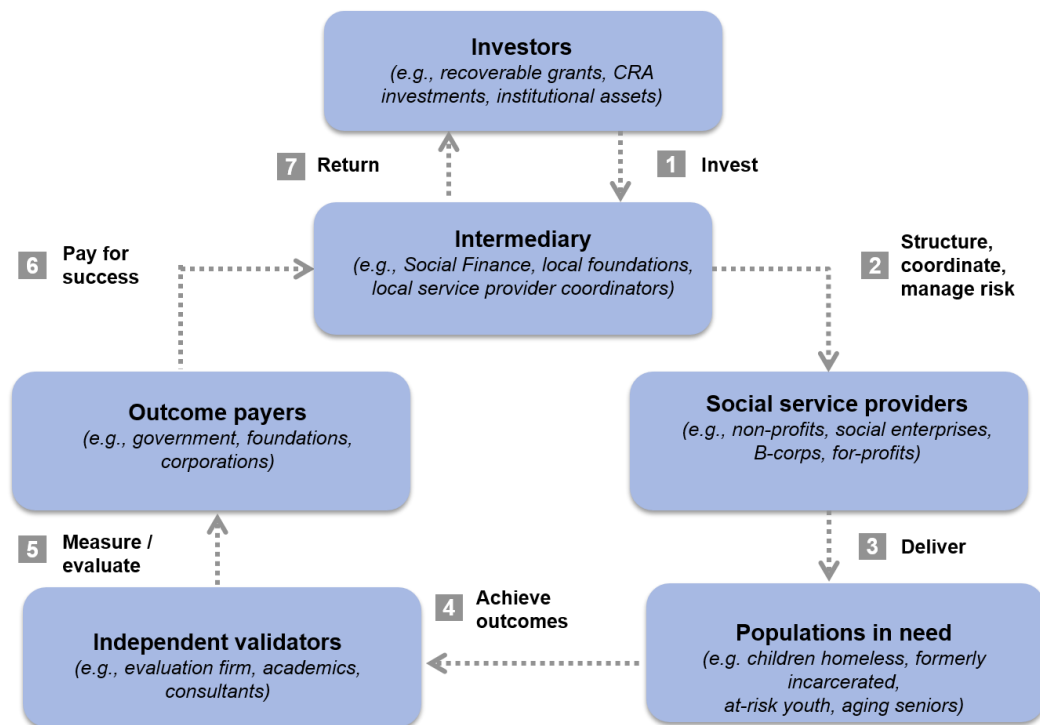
Investors
(e.g., recoverable grants, CRA investments, institutional assets)

7 Return

1 Invest

Intermediary
(e.g., Social Finance, local foundations, local service provider coordinators)

6 Pay for success

2 Structure, coordinate, manage risk

Outcome payers
(e.g., government, foundations, corporations)

Social service providers
(e.g., non-profits, social enterprises, B-corps, for-profits)

5 Measure / evaluate

3 Deliver

4 Achieve outcomes

Independent validators
(e.g., evaluation firm, academics, consultants)

Populations in need
(e.g. children homeless, formerly incarcerated, at-risk youth, aging seniors)